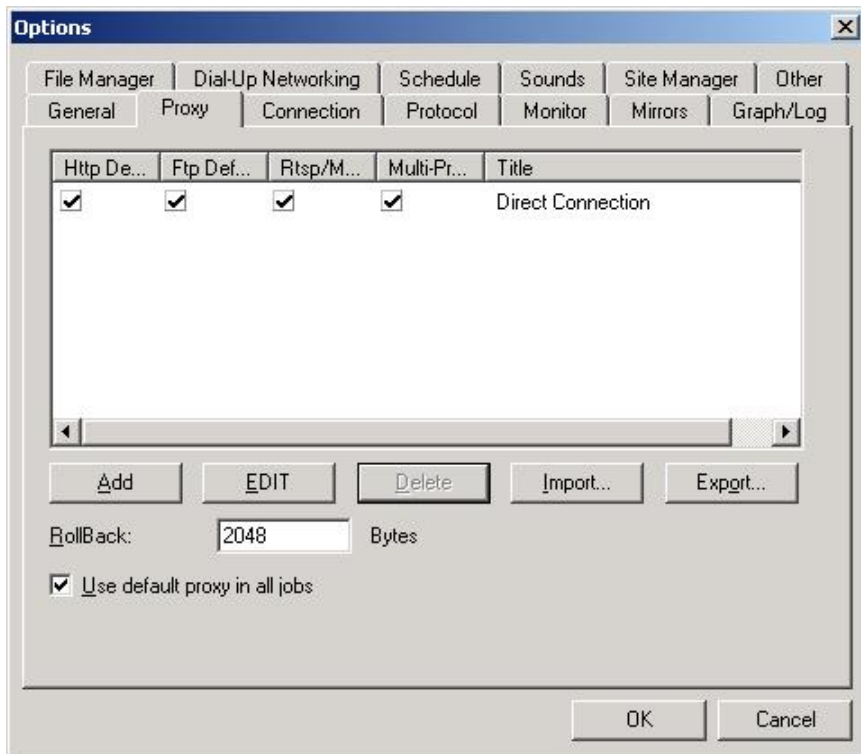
Options

File Manager | Dial-Up Networking | Schedule | Sounds | Site Manager | Other
General | Proxy | Connection | Protocol | Monitor | Mirrors | Graph/Log

| Http De... | Ftp Def... | Rtsp/M... | Multi-Pr... | Title |
|---|---|---|---|---|
| ✔ | ✔ | ✔ | ✔ | Direct Connection |

Add | EDIT | Delete | Import... | Export...

RollBack: 2048 Bytes

☑ Use default proxy in all jobs

OK | Cancel